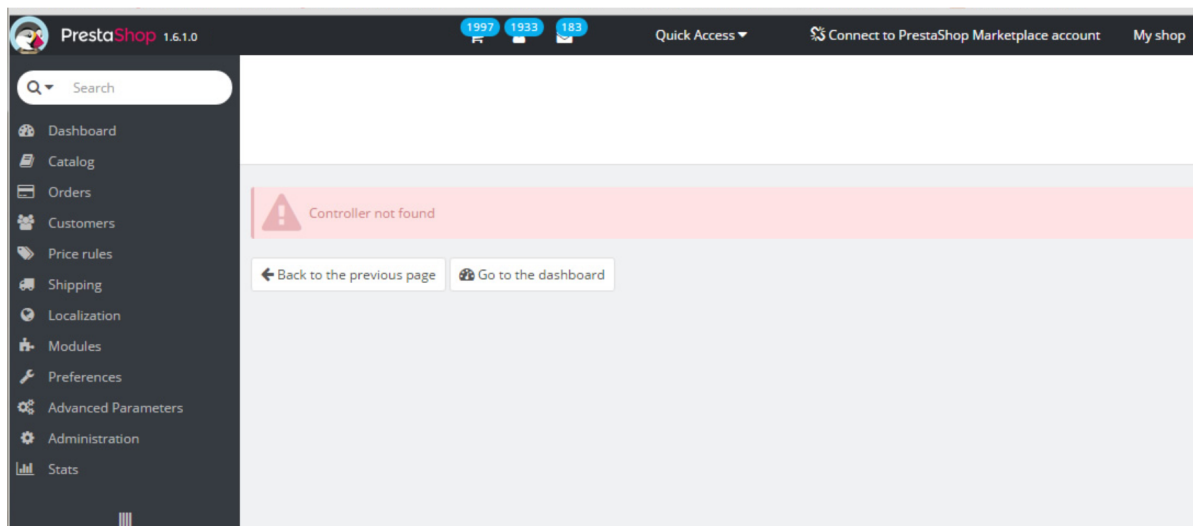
PrestaShop 1.6.1.0

1997 1933 183

Quick Access

Connect to PrestaShop Marketplace account

My shop

Search

Dashboard
Catalog
Orders
Customers
Price rules
Shipping
Localization
Modules
Preferences
Advanced Parameters
Administration
Stats

Controller not found

Back to the previous page

Go to the dashboard